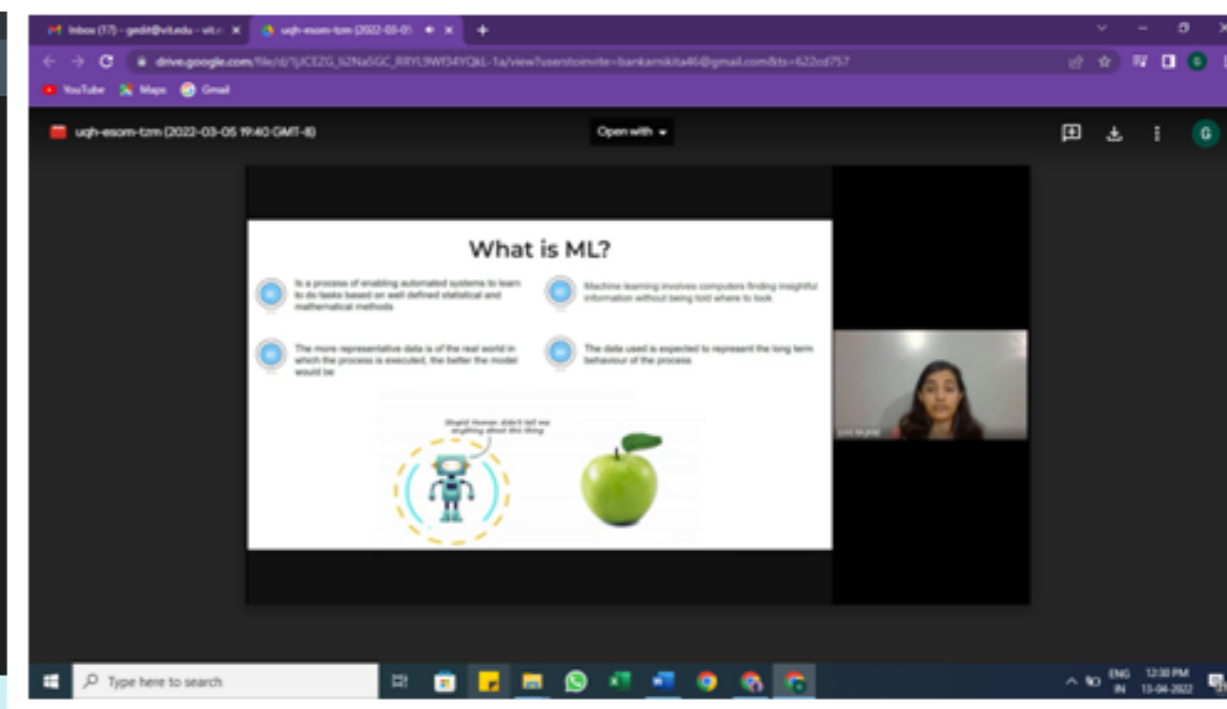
Inbox (17) - gedit@vit.edu - vit.r ×
uqh-esom-tzm (2022-03-0! ×
+

drive.google.com/file/d/1jJCEZG_k2Na5GC_RRYL9Wf34YQkL-1a/view?usp=sharing&invite=bankarnikita46@gmail.com&ts=622cd757

YouTube
Maps
Gmail

uqh-esom-tzm (2022-03-05 19:40 GMT-8)

Open with

What is ML?

Is a process of enabling automated systems to learn to do tasks based on well defined statistical and mathematical methods

Machine learning involves computers finding insightful information without being told where to look

The more representative data is of the real world in which the process is executed, the better the model would be

The data used is expected to represent the long term behaviour of the process

Stupid Human didn't tell me anything about this thing

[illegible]

Type here to search

ENG IN
12:30 PM
13-04-2022